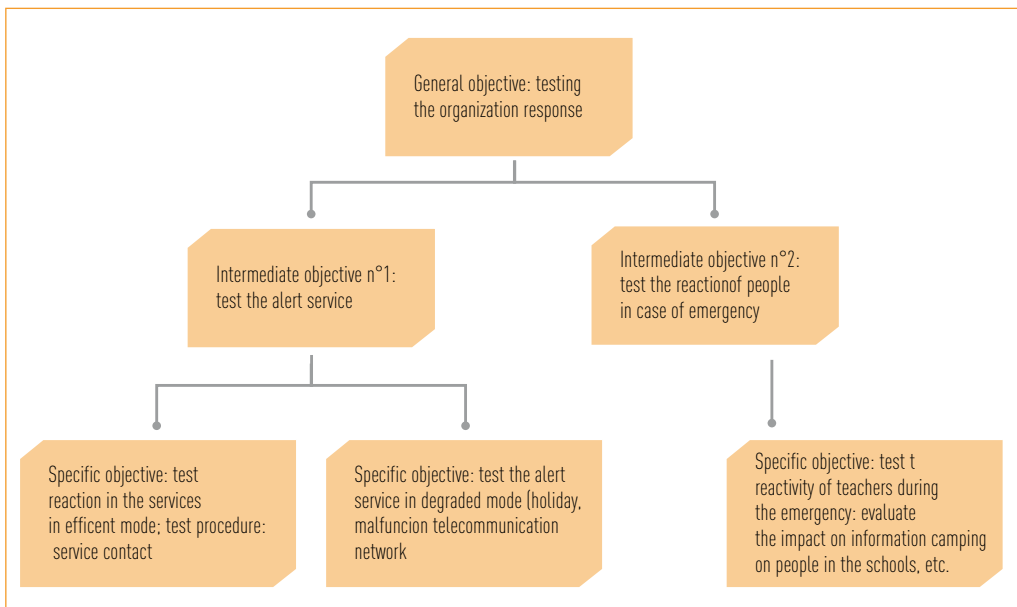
General objective: testing the organization response

Intermediate objective n°1: test the alert service

Intermediate objective n°2: test the reactionof people in case of emergency

Specific objective: test reaction in the services in efficent mode; test procedure: service contact

Specific objective: test the alert service in degraded mode (holiday, malfuncion telecommunication network

Specific objective: test t reactivity of teachers during the emergency: evaluate the impact on information camping on people in the schools, etc.